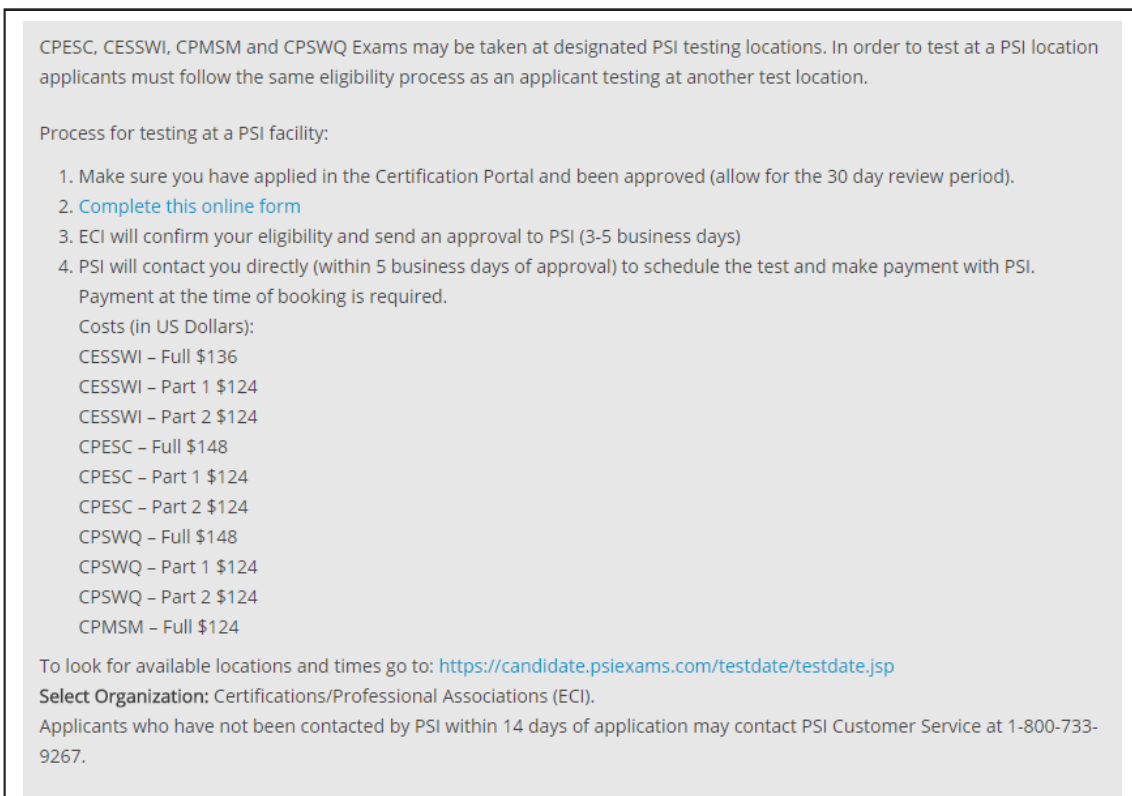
CPESC, CESSWI, CPMSM and CPSWQ Exams may be taken at designated PSI testing locations. In order to test at a PSI location applicants must follow the same eligibility process as an applicant testing at another test location.

Process for testing at a PSI facility:

1. Make sure you have applied in the Certification Portal and been approved (allow for the 30 day review period).
2. Complete this online form
3. ECI will confirm your eligibility and send an approval to PSI (3-5 business days)
4. PSI will contact you directly (within 5 business days of approval) to schedule the test and make payment with PSI. Payment at the time of booking is required.
Costs (in US Dollars):
CESSWI – Full $136
CESSWI – Part 1 $124
CESSWI – Part 2 $124
CPESC – Full $148
CPESC – Part 1 $124
CPESC – Part 2 $124
CPSWQ – Full $148
CPSWQ – Part 1 $124
CPSWQ – Part 2 $124
CPMSM – Full $124

To look for available locations and times go to: https://candidate.psiexams.com/testdate/testdate.jsp
Select Organization: Certifications/Professional Associations (ECI).
Applicants who have not been contacted by PSI within 14 days of application may contact PSI Customer Service at 1-800-733-9267.